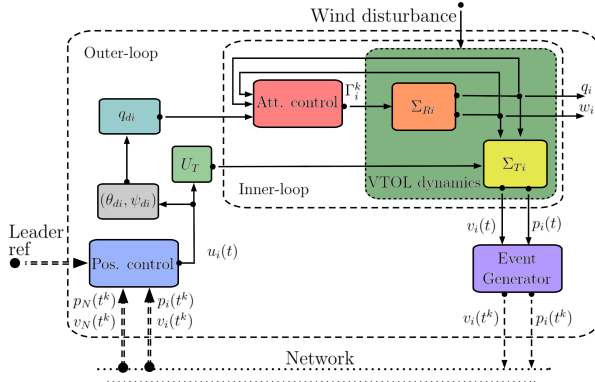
Wind disturbance

Outer-loop

$q_{di}$

Att. control

$\Gamma_i^k$

$\Sigma_{Ri}$

$q_i$

$w_i$

$U_T$

$\Sigma_{Ti}$

$(\theta_{di}, \psi_{di})$

Inner-loop

VTOL dynamics

Leader ref

Pos. control

$u_i(t)$

$v_i(t)$

$p_i(t)$

Event Generator

$p_N(t^k)$
$v_N(t^k)$

$p_i(t^k)$
$v_i(t^k)$

$v_i(t^k)$

$p_i(t^k)$

Network